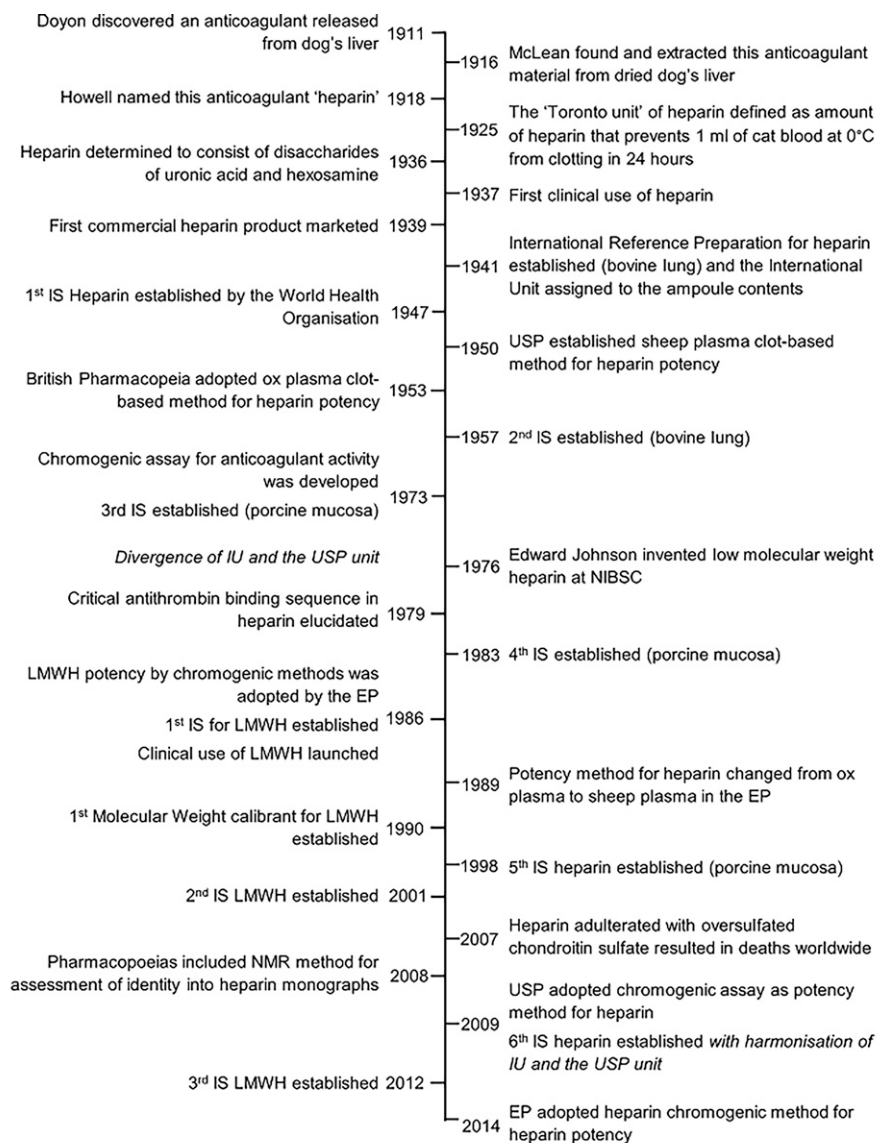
Doyon discovered an anticoagulant released from dog's liver 1911

1916 McLean found and extracted this anticoagulant material from dried dog's liver

Howell named this anticoagulant 'heparin' 1918

1925 The 'Toronto unit' of heparin defined as amount of heparin that prevents 1 ml of cat blood at 0°C from clotting in 24 hours

Heparin determined to consist of disaccharides of uronic acid and hexosamine 1936

1937 First clinical use of heparin

First commercial heparin product marketed 1939

1941 International Reference Preparation for heparin established (bovine lung) and the International Unit assigned to the ampoule contents

1st IS Heparin established by the World Health Organisation 1947

1950 USP established sheep plasma clot-based method for heparin potency

British Pharmacopeia adopted ox plasma clot-based method for heparin potency 1953

1957 2nd IS established (bovine lung)

Chromogenic assay for anticoagulant activity was developed
3rd IS established (porcine mucosa) 1973

Divergence of IU and the USP unit

1976 Edward Johnson invented low molecular weight heparin at NIBSC

Critical antithrombin binding sequence in heparin elucidated 1979

1983 4th IS established (porcine mucosa)

LMWH potency by chromogenic methods was adopted by the EP
1st IS for LMWH established 1986
Clinical use of LMWH launched

1989 Potency method for heparin changed from ox plasma to sheep plasma in the EP

1st Molecular Weight calibrant for LMWH established 1990

1998 5th IS heparin established (porcine mucosa)

2nd IS LMWH established 2001

2007 Heparin adulterated with oversulfated chondroitin sulfate resulted in deaths worldwide

Pharmacopoeias included NMR method for assessment of identity into heparin monographs 2008

2009 USP adopted chromogenic assay as potency method for heparin
6th IS heparin established with harmonisation of IU and the USP unit

3rd IS LMWH established 2012

2014 EP adopted heparin chromogenic method for heparin potency